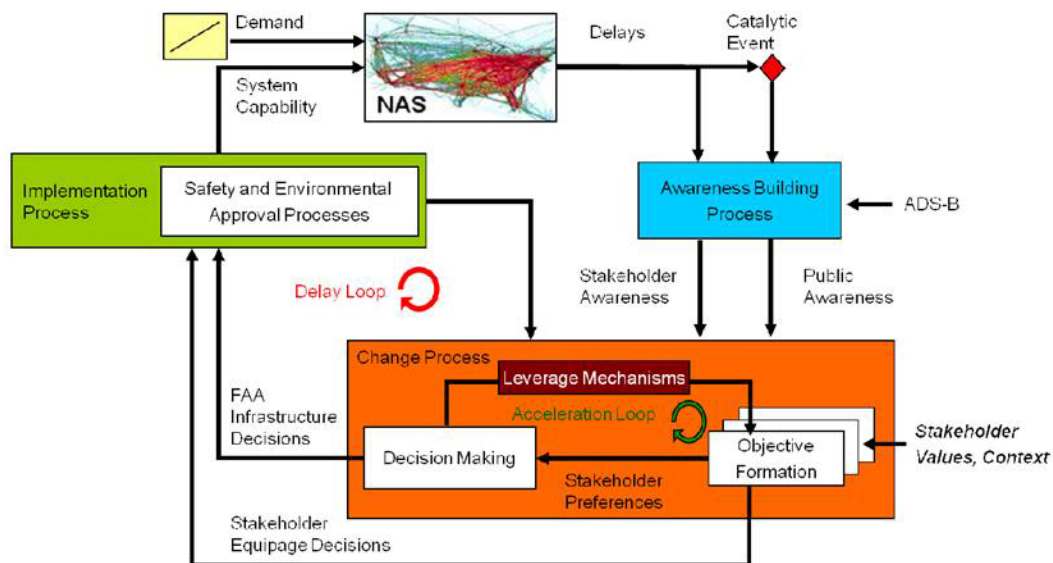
Demand

System Capability

NAS

Delays

Catalytic Event

Implementation Process

Safety and Environmental Approval Processes

Awareness Building Process

ADS-B

Delay Loop

Stakeholder Awareness

Public Awareness

Change Process

Leverage Mechanisms

Acceleration Loop

FAA Infrastructure Decisions

Decision Making

Objective Formation

Stakeholder Values, Context

Stakeholder Preferences

Stakeholder Equipage Decisions